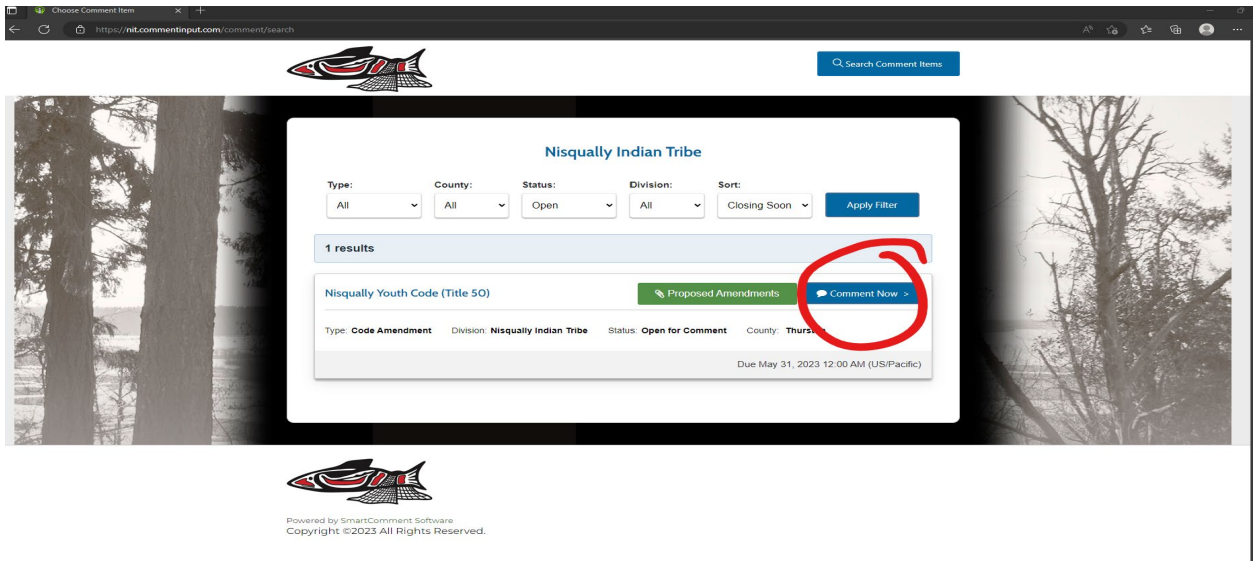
Choose Comment Item
https://nit.commentinput.com/comment/search

Search Comment Items

Nisqually Indian Tribe

Type: All
County: All
Status: Open
Division: All
Sort: Closing Soon
Apply Filter

1 results

Nisqually Youth Code (Title 50)
Proposed Amendments
Comment Now >

Type: Code Amendment Division: Nisqually Indian Tribe Status: Open for Comment County: Thurst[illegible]

Due May 31, 2023 12:00 AM (US/Pacific)

Powered by SmartComment Software
Copyright ©2023 All Rights Reserved.